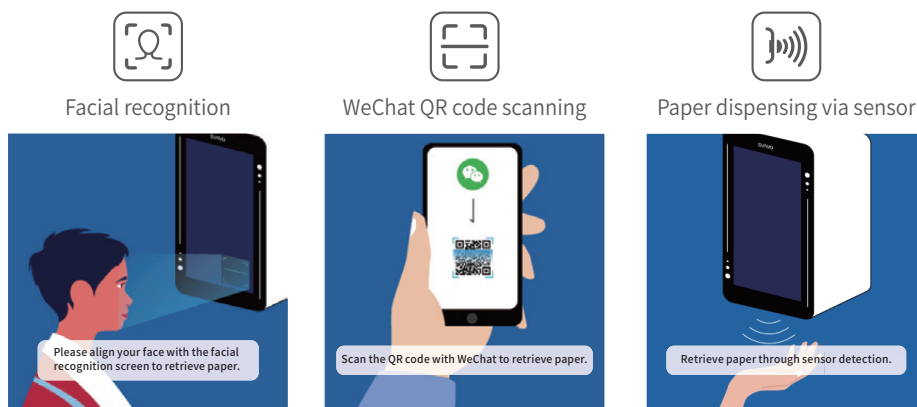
Facial recognition

WeChat QR code scanning

Paper dispensing via sensor

SUNVO

Please align your face with the facial recognition screen to retrieve paper.

Scan the QR code with WeChat to retrieve paper.

SUNVO

Retrieve paper through sensor detection.